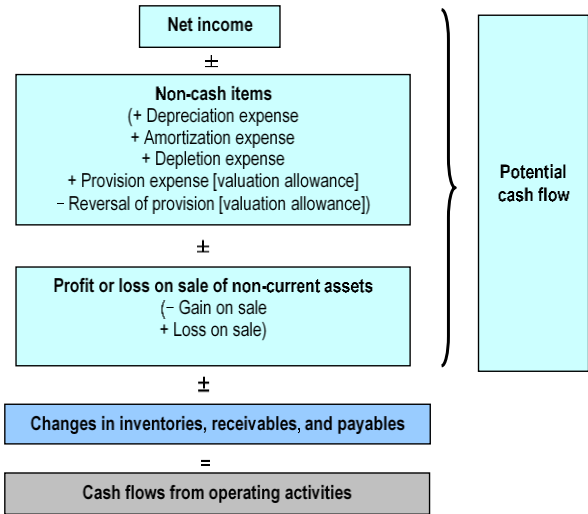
Net income

±

Non-cash items
(+ Depreciation expense
+ Amortization expense
+ Depletion expense
+ Provision expense [valuation allowance]
− Reversal of provision [valuation allowance])

±

Profit or loss on sale of non-current assets
(− Gain on sale
+ Loss on sale)

Potential cash flow

±

Changes in inventories, receivables, and payables

=

Cash flows from operating activities